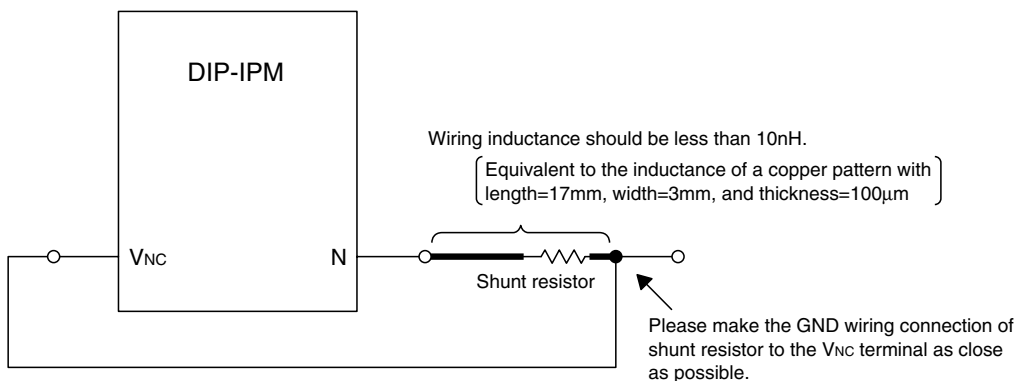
DIP-IPM

Wiring inductance should be less than 10nH.

Equivalent to the inductance of a copper pattern with length=17mm, width=3mm, and thickness=100μm

$V_{NC}$

N

Shunt resistor

Please make the GND wiring connection of shunt resistor to the $V_{NC}$ terminal as close as possible.